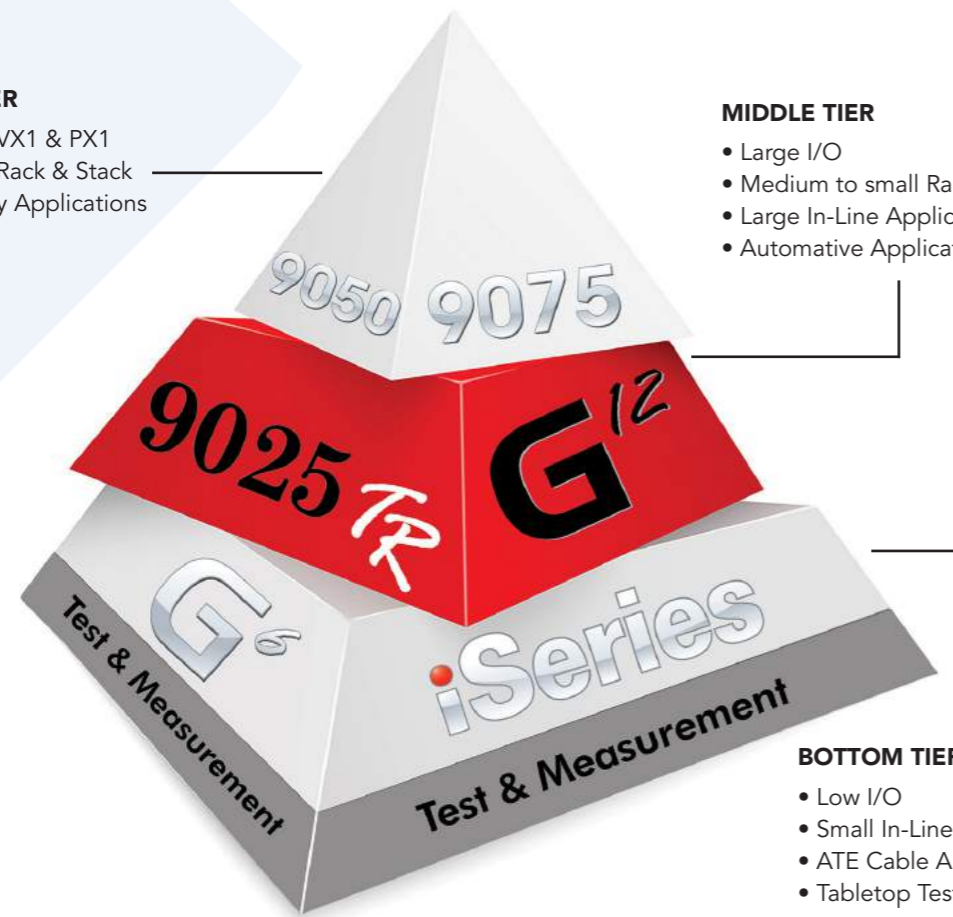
R
VX1 & PX1
Rack & Stack
y Applications

MIDDLE TIER
• Large I/O
• Medium to small Ra
• Large In-Line Applic
• Automative Applicat

9050 9075

9025 TR

G 12

G 6

iSeries

Test & Measurement

Test & Measurement

BOTTOM TIEF
• Low I/O
• Small In-Line
• ATE Cable A
• Tabletop Tes